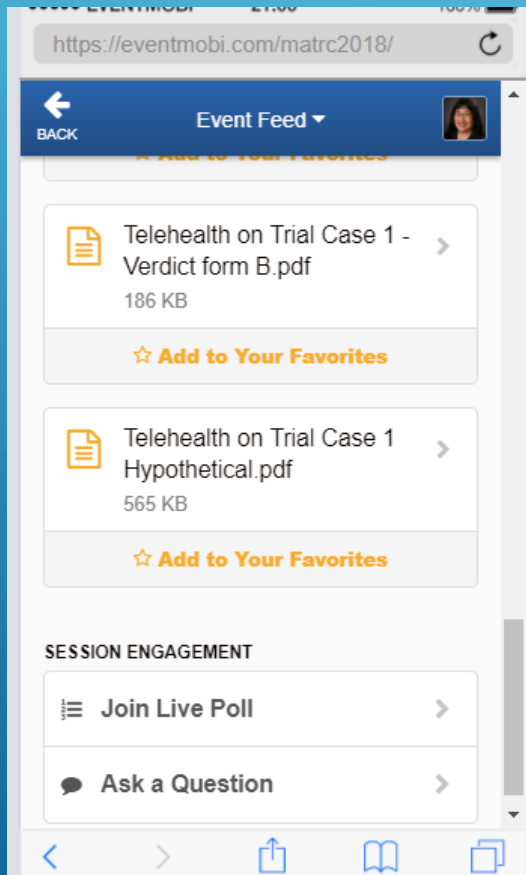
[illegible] EVENTMOBI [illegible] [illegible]%

https://eventmobi.com/matrc2018/

BACK

Event Feed

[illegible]

Telehealth on Trial Case 1 - Verdict form B.pdf

186 KB

Add to Your Favorites

Telehealth on Trial Case 1 Hypothetical.pdf

565 KB

Add to Your Favorites

SESSION ENGAGEMENT

Join Live Poll

Ask a Question